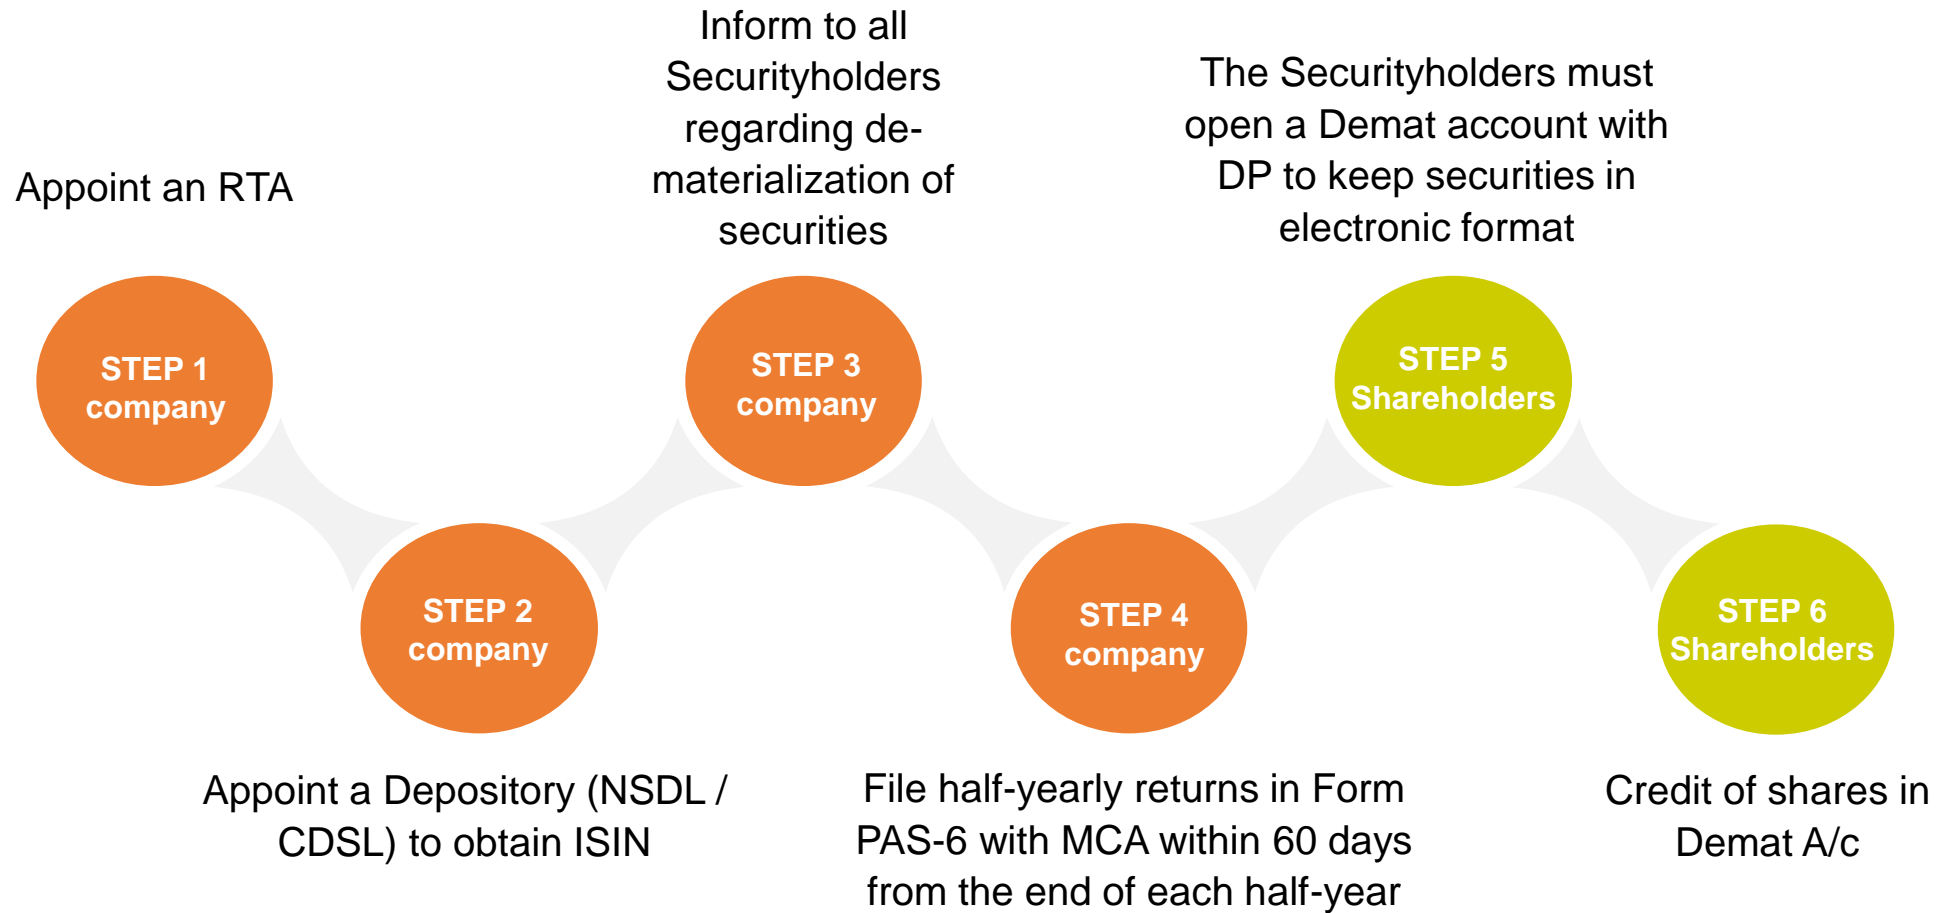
Appoint an RTA

STEP 1
company

STEP 2
company

Appoint a Depository (NSDL / CDSL) to obtain ISIN

Inform to all Securityholders regarding de-materialization of securities

STEP 3
company

STEP 4
company

File half-yearly returns in Form PAS-6 with MCA within 60 days from the end of each half-year

The Securityholders must open a Demat account with DP to keep securities in electronic format

STEP 5
Shareholders

STEP 6
Shareholders

Credit of shares in Demat A/c